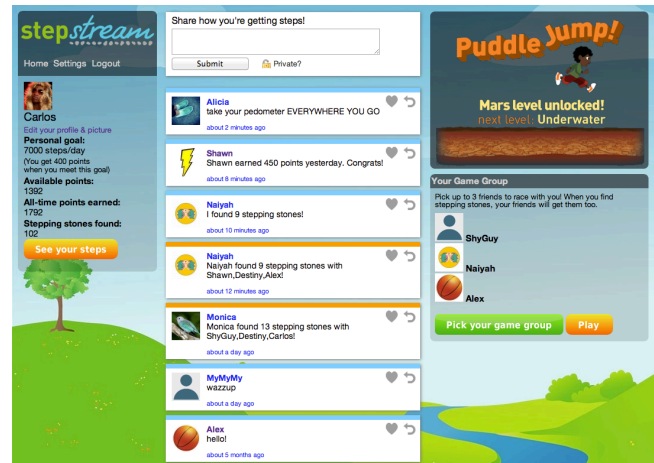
stepstream

Home Settings Logout

Carlos
Edit your profile & picture
Personal goal:
7000 steps/day
(You get 400 points when you meet this goal)
Available points:
1392
All-time points earned:
1792
Stepping stones found:
102

See your steps

Share how you're getting steps!

Submit

Private?

Alicia
take your pedometer EVERYWHERE YOU GO
about 2 minutes ago

Shawn
Shawn earned 450 points yesterday. Congrats!
about 8 minutes ago

Naiyah
I found 9 stepping stones!
about 10 minutes ago

Naiyah
Naiyah found 9 stepping stones with Shawn,Destiny,Alex!
about 12 minutes ago

Monica
Monica found 13 stepping stones with ShyGuy,Destiny,Carlos!
about a day ago

MyMyMy
wazzup
about a day ago

Alex
hello!
about 5 months ago

Puddle Jump!

Mars level unlocked!
next level: Underwater

Your Game Group

Pick up to 3 friends to race with you! When you find stepping stones, your friends will get them too.

ShyGuy

Naiyah

Alex

Pick your game group

Play